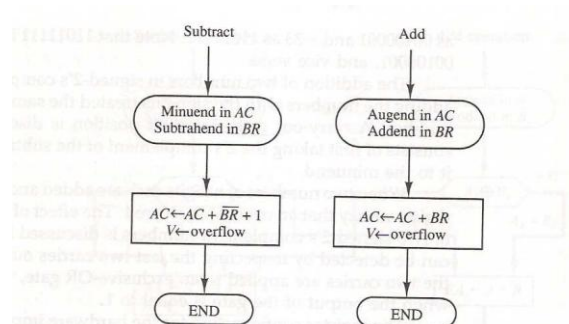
Subtract

Minuend in $AC$
Subtrahend in $BR$

$AC \leftarrow AC + \overline{BR} + 1$
$V \leftarrow$ overflow

END

Add

Augend in $AC$
Addend in $BR$

$AC \leftarrow AC + BR$
$V \leftarrow$ overflow

END